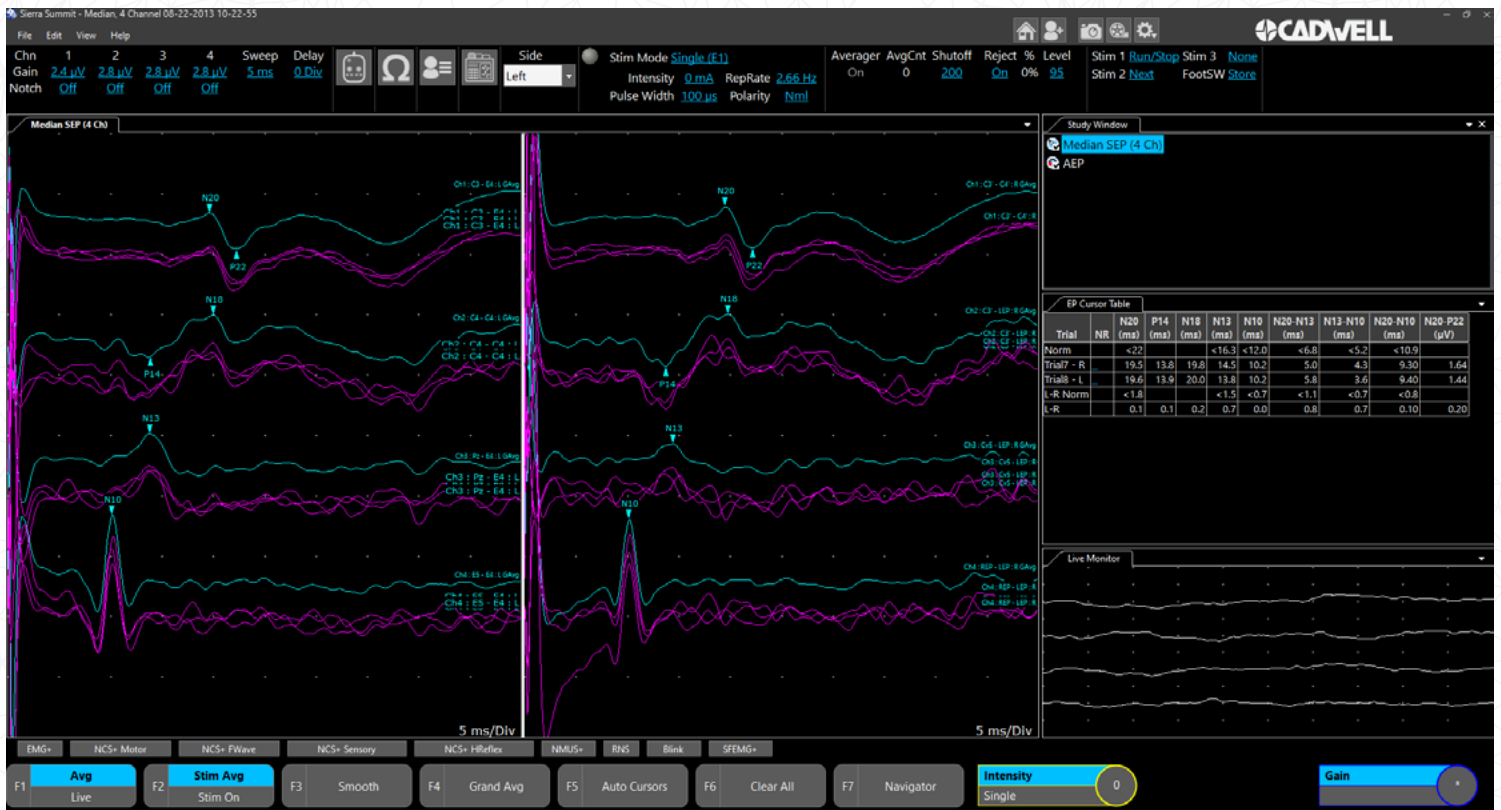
Sierra Summit - Median, 4 Channel 08-22-2013 10-22-55

CADWELL

File Edit View Help

| Chn | 1 | 2 | 3 | 4 | Sweep | Delay |
|---|---|---|---|---|---|---|
| Gain | 2.4 µV | 2.8 µV | 2.8 µV | 2.8 µV | 5 ms | 0 Div |
| Notch | Off | Off | Off | Off | | |

Side
Left

Stim Mode Single (E1)
Intensity 0 mA RepRate 2.66 Hz
Pulse Width 100 µs Polarity Nml

Averager AvgCnt Shutoff Reject % Level
On 0 200 On 0% 95

Stim 1 Run/Stop Stim 3 None
Stim 2 Next FootSW Store

Median SEP (4 Ch)

N20
P22
Ch1 : C3 - E4 : LGAvg
Ch1 : C3 - E4 : L
Ch1 : C3 - E4 : L
N18
P14
Ch2 : C4 - C4 : LGAvg
Ch2 : C4 - C4 : L
Ch2 : C4 - C4 : L
N13
Ch3 : Pz - E4 : LGAvg
Ch3 : Pz - E4 : L
Ch3 : Pz - E4 : L
N10
Ch4 : E5 - E4 : LGAvg
Ch4 : E5 - E4 : L
Ch4 : E5 - E4 : L
5 ms/Div

N20
P22
Ch1 : C3' - C4' : RGAvg
Ch1 : C3' - C4' : R
N18
P14
Ch2 : C3' : LEP : RGAvg
Ch2 : C3' : LEP : R
Ch2 : C3' : LEP : R
N13
Ch3 : Cv5 - LEP : RGAvg
Ch3 : Cv5 - LEP : R
Ch3 : Cv5 - LEP : R
N10
Ch4 : REP - LEP : RGAvg
Ch4 : REP - LEP : R
Ch4 : REP - LEP : R
5 ms/Div

Study Window
Median SEP (4 Ch)
AEP

EP Cursor Table

| Trial | NR | N20 (ms) | P14 (ms) | N18 (ms) | N13 (ms) | N10 (ms) | N20-N13 (ms) | N13-N10 (ms) | N20-N10 (ms) | N20-P22 (µV) |
|---|---|---|---|---|---|---|---|---|---|---|
| Norm | | <22 | | | <16.3 | <12.0 | <6.8 | <5.2 | <10.9 | |
| Trial7 - R | | 19.5 | 13.8 | 19.8 | 14.5 | 10.2 | 5.0 | 4.3 | 9.30 | 1.64 |
| Trial8 - L | | 19.6 | 13.9 | 20.0 | 13.8 | 10.2 | 5.8 | 3.6 | 9.40 | 1.44 |
| L-R Norm | | <1.8 | | | <1.5 | <0.7 | <1.1 | <0.7 | <0.8 | |
| L-R | | 0.1 | 0.1 | 0.2 | 0.7 | 0.0 | 0.8 | 0.7 | 0.10 | 0.20 |

Live Monitor

EMG+ NCS+ Motor NCS+ FWave NCS+ Sensory NCS+ HReflex NMUS+ RNS Blink SFEMG+

F1 Avg Live
F2 Stim Avg Stim On
F3 Smooth
F4 Grand Avg
F5 Auto Cursors
F6 Clear All
F7 Navigator
Intensity Single 0
Gain